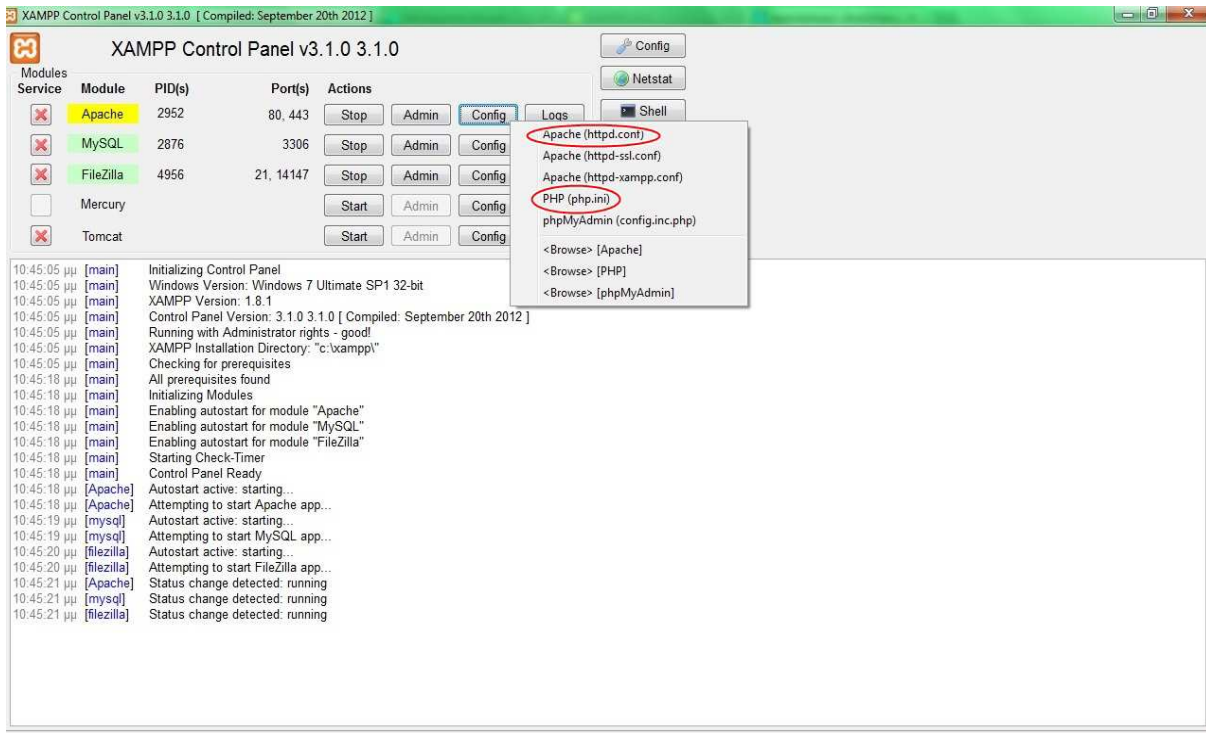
XAMPP Control Panel v3.1.0 3.1.0 [ Compiled: September 20th 2012 ]

XAMPP Control Panel v3.1.0 3.1.0

Config
Netstat
Shell

Modules

| Service | Module | PID(s) | Port(s) | Actions | | | |
|---|---|---|---|---|---|---|---|
| | Apache | 2952 | 80, 443 | Stop | Admin | Config | Logs |
| | MySQL | 2876 | 3306 | Stop | Admin | Config | |
| | FileZilla | 4956 | 21, 14147 | Stop | Admin | Config | |
| | Mercury | | | Start | Admin | Config | |
| | Tomcat | | | Start | Admin | Config | |

Apache (httpd.conf)
Apache (httpd-ssl.conf)
Apache (httpd-xampp.conf)
PHP (php.ini)
phpMyAdmin (config.inc.php)
<Browse> [Apache]
<Browse> [PHP]
<Browse> [phpMyAdmin]

10:45:05 μμ [main] Initializing Control Panel
10:45:05 μμ [main] Windows Version: Windows 7 Ultimate SP1 32-bit
10:45:05 μμ [main] XAMPP Version: 1.8.1
10:45:05 μμ [main] Control Panel Version: 3.1.0 3.1.0 [ Compiled: September 20th 2012 ]
10:45:05 μμ [main] Running with Administrator rights - good!
10:45:05 μμ [main] XAMPP Installation Directory: "c:\xampp\"
10:45:05 μμ [main] Checking for prerequisites
10:45:18 μμ [main] All prerequisites found
10:45:18 μμ [main] Initializing Modules
10:45:18 μμ [main] Enabling autostart for module "Apache"
10:45:18 μμ [main] Enabling autostart for module "MySQL"
10:45:18 μμ [main] Enabling autostart for module "FileZilla"
10:45:18 μμ [main] Starting Check-Timer
10:45:18 μμ [main] Control Panel Ready
10:45:18 μμ [Apache] Autostart active: starting...
10:45:18 μμ [Apache] Attempting to start Apache app...
10:45:19 μμ [mysql] Autostart active: starting...
10:45:19 μμ [mysql] Attempting to start MySQL app...
10:45:20 μμ [filezilla] Autostart active: starting...
10:45:20 μμ [filezilla] Attempting to start FileZilla app...
10:45:21 μμ [Apache] Status change detected: running
10:45:21 μμ [mysql] Status change detected: running
10:45:21 μμ [filezilla] Status change detected: running